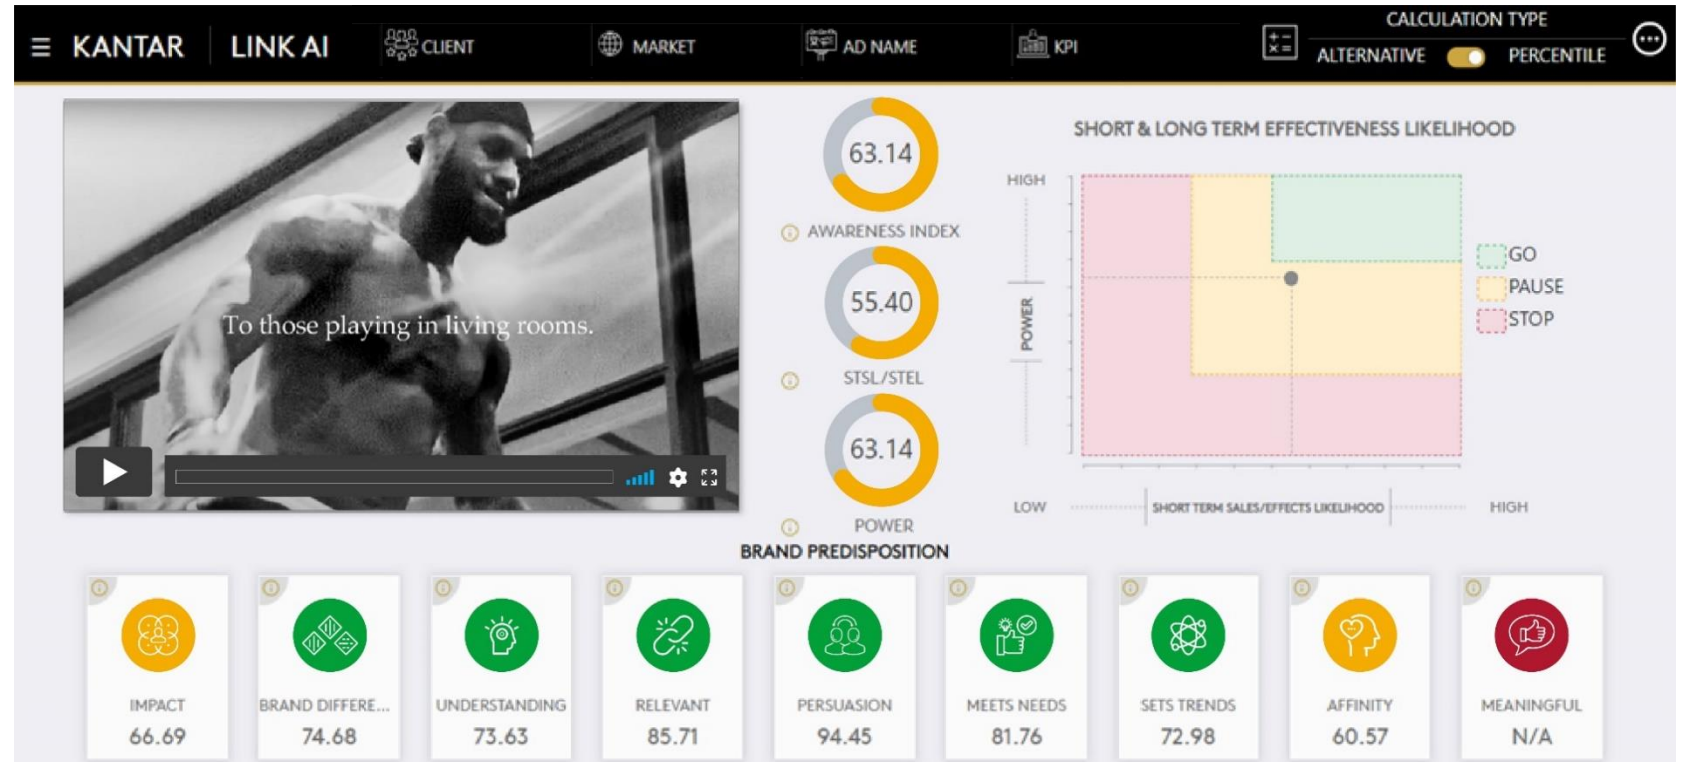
☰ KANTAR | LINK AI

CLIENT

MARKET

AD NAME

KPI

CALCULATION TYPE

ALTERNATIVE PERCENTILE

To those playing in living rooms.

63.14

AWARENESS INDEX

55.40

STSL/STEL

63.14

POWER

SHORT & LONG TERM EFFECTIVENESS LIKELIHOOD

HIGH

POWER

LOW

SHORT TERM SALES/EFFECTS LIKELIHOOD

HIGH

GO

PAUSE

STOP

BRAND PREDISPOSITION

IMPACT
66.69

BRAND DIFFERE...
74.68

UNDERSTANDING
73.63

RELEVANT
85.71

PERSUASION
94.45

MEETS NEEDS
81.76

SETS TRENDS
72.98

AFFINITY
60.57

MEANINGFUL
N/A